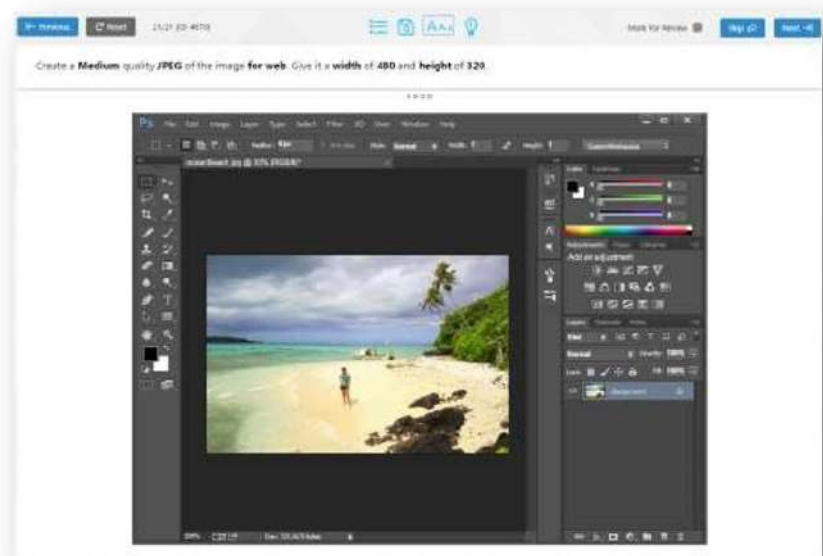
Previous Reset 21/27 ID: 4070

Mark for Review Skip Next

Create a Medium quality JPEG of the image for web. Give it a width of 480 and height of 320.

Ps File Edit Image Layer Type Select Filter 3D View Window Help

Feather: 0 px Style: Normal Width: Height:

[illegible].jpg @ 33% (RGB/8)

Color Swatches

Adjustments Styles Libraries

Add an adjustment

Layers Channels Paths

Normal Opacity: 100%

Lock: Fill: 100%

Background

33% Doc: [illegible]